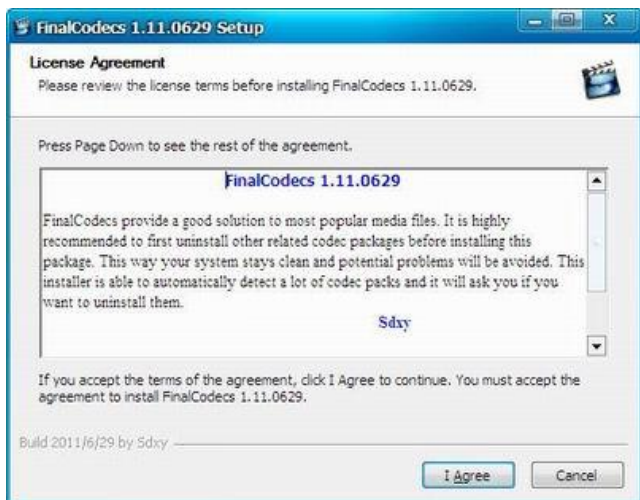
FinalCodecs 1.11.0629 Setup

License Agreement
Please review the license terms before installing FinalCodecs 1.11.0629.

Press Page Down to see the rest of the agreement.

FinalCodecs 1.11.0629

FinalCodecs provide a good solution to most popular media files. It is highly recommended to first uninstall other related codec packages before installing this package. This way your system stays clean and potential problems will be avoided. This installer is able to automatically detect a lot of codec packs and it will ask you if you want to uninstall them.

Sdxy

If you accept the terms of the agreement, click I Agree to continue. You must accept the agreement to install FinalCodecs 1.11.0629.

Build 2011/6/29 by Sdxy

I Agree

Cancel